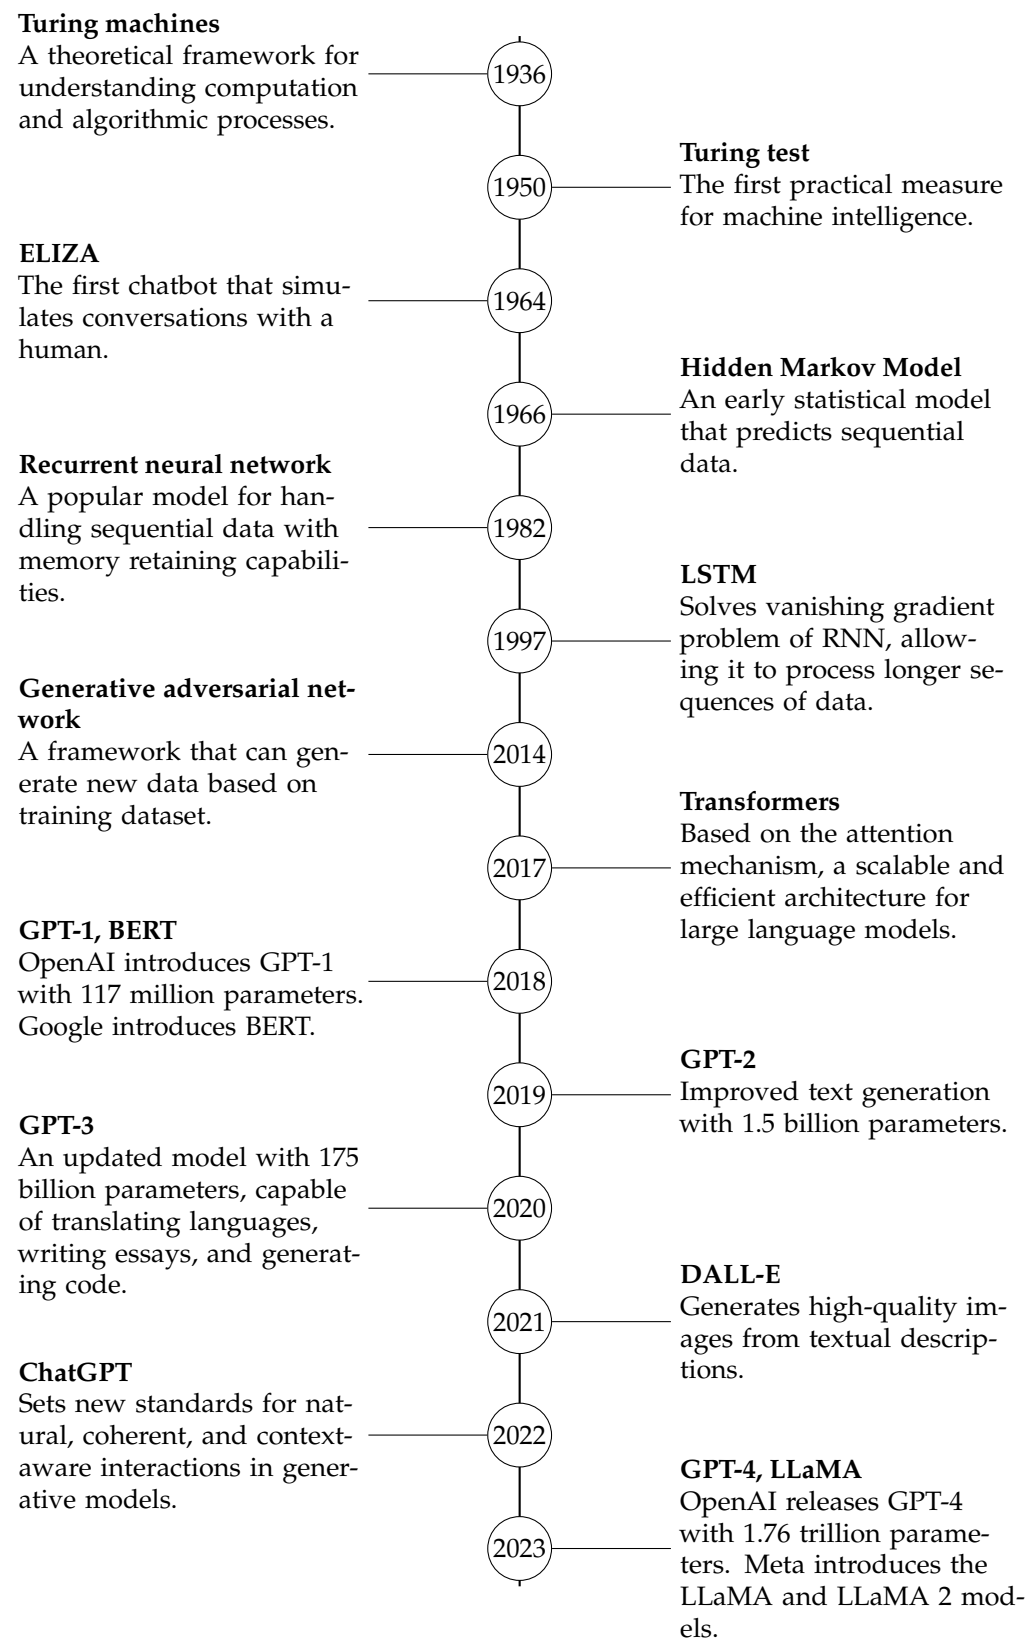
**Turing machines**
A theoretical framework for understanding computation and algorithmic processes.

1936

**Turing test**
The first practical measure for machine intelligence.

1950

**ELIZA**
The first chatbot that simulates conversations with a human.

1964

**Hidden Markov Model**
An early statistical model that predicts sequential data.

1966

**Recurrent neural network**
A popular model for handling sequential data with memory retaining capabilities.

1982

**LSTM**
Solves vanishing gradient problem of RNN, allowing it to process longer sequences of data.

1997

**Generative adversarial network**
A framework that can generate new data based on training dataset.

2014

**Transformers**
Based on the attention mechanism, a scalable and efficient architecture for large language models.

2017

**GPT-1, BERT**
OpenAI introduces GPT-1 with 117 million parameters. Google introduces BERT.

2018

**GPT-2**
Improved text generation with 1.5 billion parameters.

2019

**GPT-3**
An updated model with 175 billion parameters, capable of translating languages, writing essays, and generating code.

2020

**DALL-E**
Generates high-quality images from textual descriptions.

2021

**ChatGPT**
Sets new standards for natural, coherent, and contextaware interactions in generative models.

2022

**GPT-4, LLaMA**
OpenAI releases GPT-4 with 1.76 trillion parameters. Meta introduces the LLaMA and LLaMA 2 models.

2023